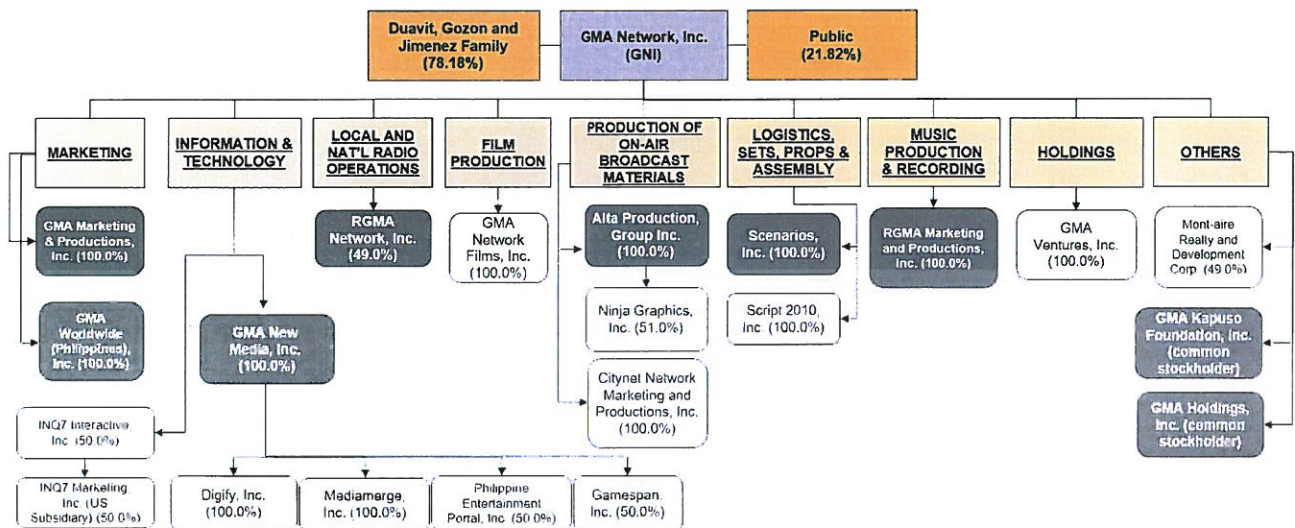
Duavit, Gozon and Jimenez Family (78.18%)

GMA Network, Inc. (GNI)

Public (21.82%)

MARKETING

INFORMATION & TECHNOLOGY

LOCAL AND NAT'L RADIO OPERATIONS

FILM PRODUCTION

PRODUCTION OF ON-AIR BROADCAST MATERIALS

LOGISTICS, SETS, PROPS & ASSEMBLY

MUSIC PRODUCTION & RECORDING

HOLDINGS

OTHERS

GMA Marketing & Productions, Inc. (100.0%)

GMA Worldwide (Philippines), Inc. (100.0%)

GMA New Media, Inc. (100.0%)

INQ7 Interactive, Inc. (50.0%)

INQ7 Marketing Inc. (US Subsidiary) (50.0%)

RGMA Network, Inc. (49.0%)

GMA Network Films, Inc. (100.0%)

Alta Production, Group Inc. (100.0%)

Ninja Graphics, Inc. (51.0%)

Citynet Network Marketing and Productions, Inc. (100.0%)

Scenarios, Inc. (100.0%)

Script 2010, Inc. (100.0%)

RGMA Marketing and Productions, Inc. (100.0%)

GMA Ventures, Inc. (100.0%)

Mont-aire Realty and Development Corp. (49.0%)

GMA Kapuso Foundation, Inc. (common stockholder)

GMA Holdings, Inc. (common stockholder)

Digify, Inc. (100.0%)

Mediamerge, Inc. (100.0%)

Philippine Entertainment Portal, Inc. (50.0%)

Gamespan, Inc. (50.0%)